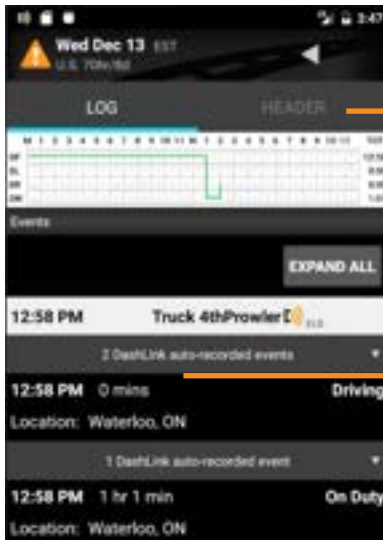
3:47

Wed Dec 13 EST
U.S. 70hr/8d

LOG

HEADER

M 1 2 3 4 5 6 7 8 9 10 11 N 1 2 3 4 5 6 7 8 9 10 11

OF
SL
DR
ON

Events

EXPAND ALL

12:58 PM Truck 4thProwler

2 DashLink auto-recorded events

12:58 PM 0 mins Driving

Location: Waterloo, ON

1 DashLink auto-recorded event

12:58 PM 1 hr 1 min On Duty

Location: Waterloo, ON